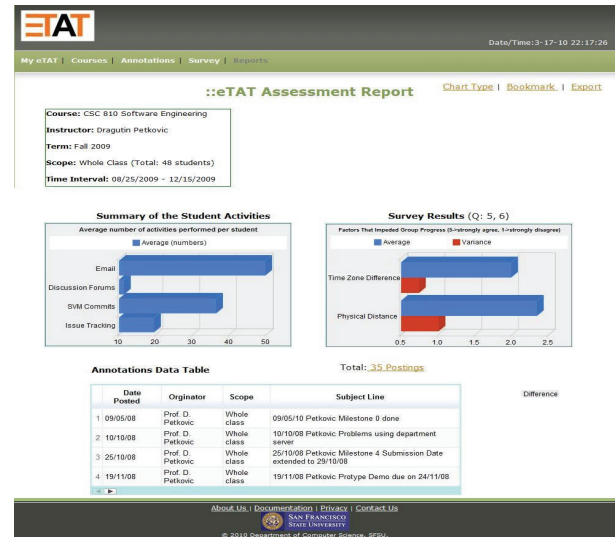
ETAT

Date/Time:3-17-10 22:17:26

My eTAT | Courses | Annotations | Survey | Reports

::eTAT Assessment Report

Chart Type | Bookmark | Export

Course: CSC 810 Software Engineering
Instructor: Dragutin Petkovic
Term: Fall 2009
Scope: Whole Class (Total: 48 students)
Time Interval: 08/25/2009 - 12/15/2009

Summary of the Student Activities

Average number of activities performed per student

Average (numbers)

Email
Discussion Forums
SVM Commits
Issue Tracking

10 20 30 40 50

Survey Results (Q: 5, 6)

Factors That Impeded Group Progress (5->strongly agree, 1->strongly disagree)

Average Variance

Time Zone Difference
Physical Distance

0.5 1.0 1.5 2.0 2.5

Annotations Data Table

Total: 35 Postings

Difference

| | Date Posted | Orginator | Scope | Subject Line |
|---|---|---|---|---|
| 1 | 09/05/08 | Prof. D. Petkovic | Whole class | 09/05/10 Petkovic Milestone 0 done |
| 2 | 10/10/08 | Prof. D. Petkovic | Whole class | 10/10/08 Petkovic Problems using department server |
| 3 | 25/10/08 | Prof. D. Petkovic | Whole class | 25/10/08 Petkovic Milestone 4 Submission Date extended to 29/10/08 |
| 4 | 19/11/08 | Prof. D. Petkovic | Whole class | 19/11/08 Petkovic Protype Demo due on 24/11/08 |

About Us | Documentation | Privacy | Contact Us

San Francisco State University

© 2010 Department of Computer Science, SFSU.